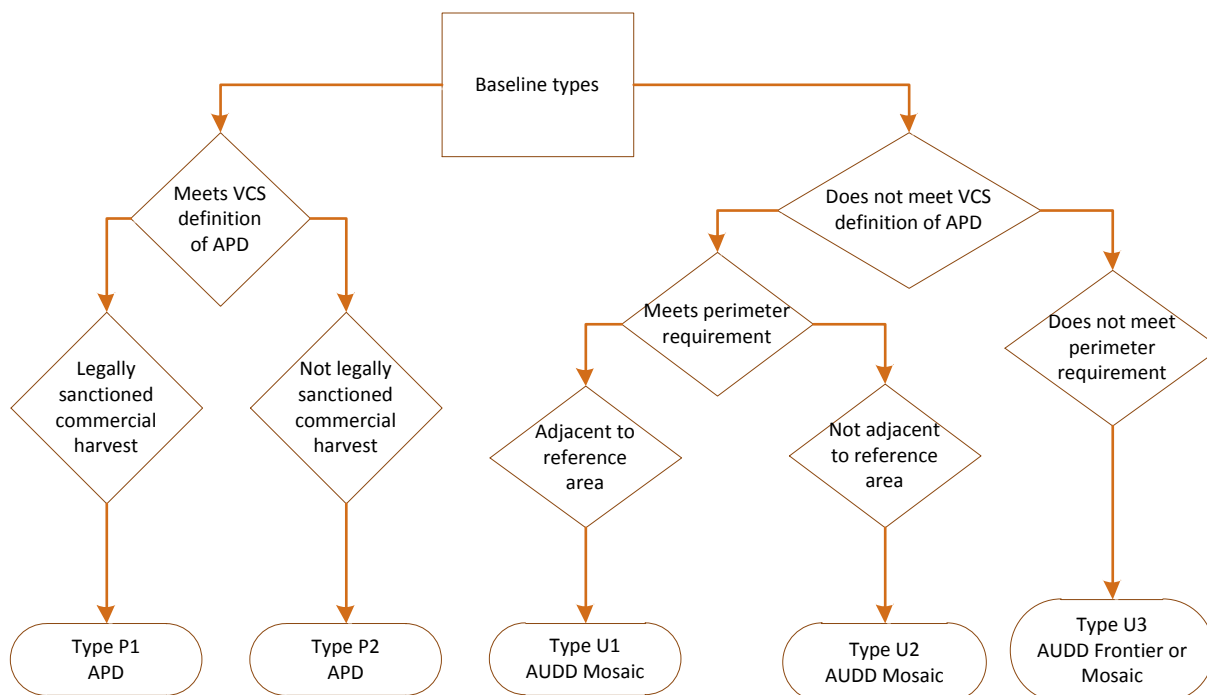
Baseline types

Meets VCS definition of APD

Does not meet VCS definition of APD

Legally sanctioned commercial harvest

Not legally sanctioned commercial harvest

Meets perimeter requirement

Does not meet perimeter requirement

Adjacent to reference area

Not adjacent to reference area

Type P1 APD

Type P2 APD

Type U1 AUDD Mosaic

Type U2 AUDD Mosaic

Type U3 AUDD Frontier or Mosaic